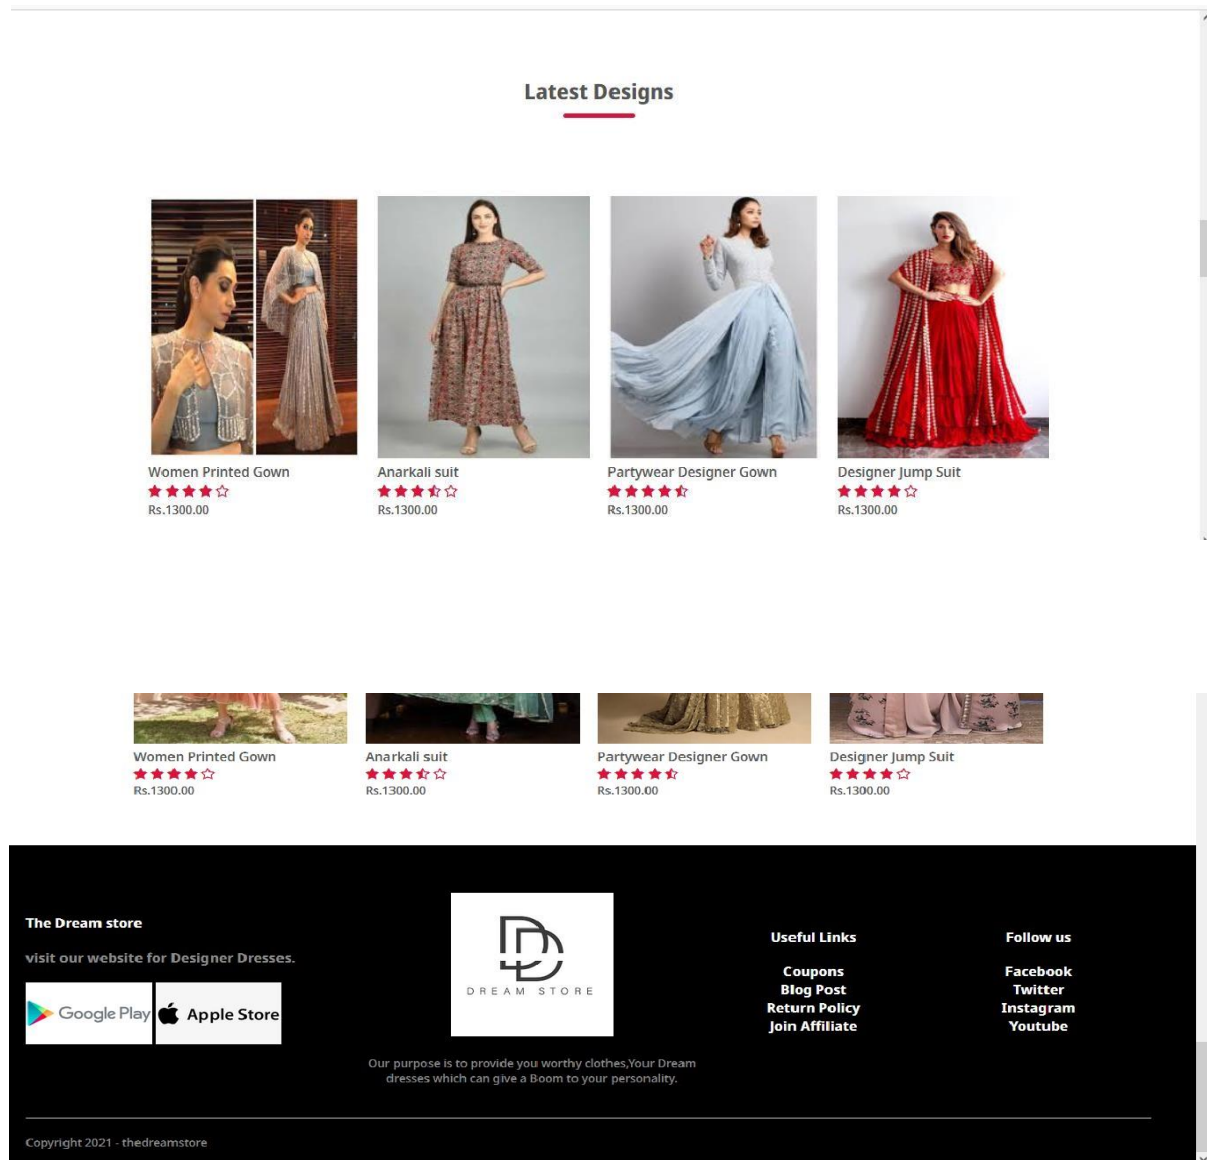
Latest Designs

Women Printed Gown
Rs.1300.00

Anarkali suit
Rs.1300.00

Partywear Designer Gown
Rs.1300.00

Designer Jump Suit
Rs.1300.00

Women Printed Gown
Rs.1300.00

Anarkali suit
Rs.1300.00

Partywear Designer Gown
Rs.1300.00

Designer Jump Suit
Rs.1300.00

The Dream store

visit our website for Designer Dresses.

Google Play

Apple Store

DD
DREAM STORE

Our purpose is to provide you worthy clothes,Your Dream dresses which can give a Boom to your personality.

Useful Links

Coupons
Blog Post
Return Policy
Join Affiliate

Follow us

Facebook
Twitter
Instagram
Youtube

Copyright 2021 - thedreamstore